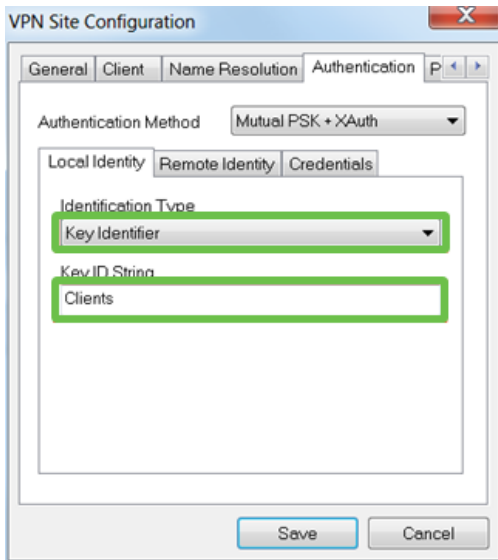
VPN Site Configuration

General | Client | Name Resolution | Authentication | P

Authentication Method
Mutual PSK + XAuth

Local Identity | Remote Identity | Credentials

Identification Type
Key Identifier

Key ID String
Clients

Save
Cancel